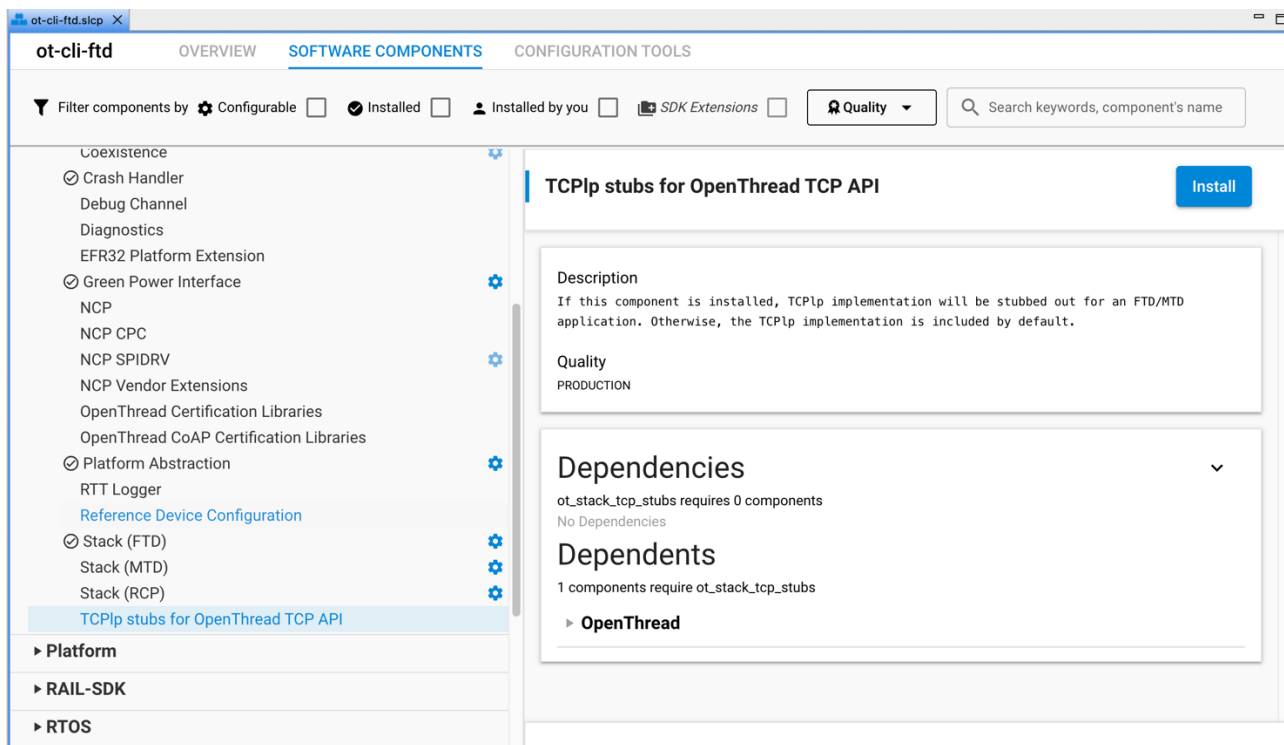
ot-cli-ftd.slcp ×

ot-cli-ftd OVERVIEW SOFTWARE COMPONENTS CONFIGURATION TOOLS

Filter components by Configurable Installed Installed by you SDK Extensions Quality Search keywords, component's name

Coexistence
Crash Handler
Debug Channel
Diagnostics
EFR32 Platform Extension
Green Power Interface
NCP
NCP CPC
NCP SPIDRV
NCP Vendor Extensions
OpenThread Certification Libraries
OpenThread CoAP Certification Libraries
Platform Abstraction
RTT Logger
Reference Device Configuration
Stack (FTD)
Stack (MTD)
Stack (RCP)
TCPlp stubs for OpenThread TCP API
▸ Platform
▸ RAIL-SDK
▸ RTOS

TCPlp stubs for OpenThread TCP API

Install

Description
If this component is installed, TCPlp implementation will be stubbed out for an FTD/MTD application. Otherwise, the TCPlp implementation is included by default.

Quality
PRODUCTION

Dependencies
ot_stack_tcp_stubs requires 0 components
No Dependencies

Dependents
1 components require ot_stack_tcp_stubs
▸ OpenThread